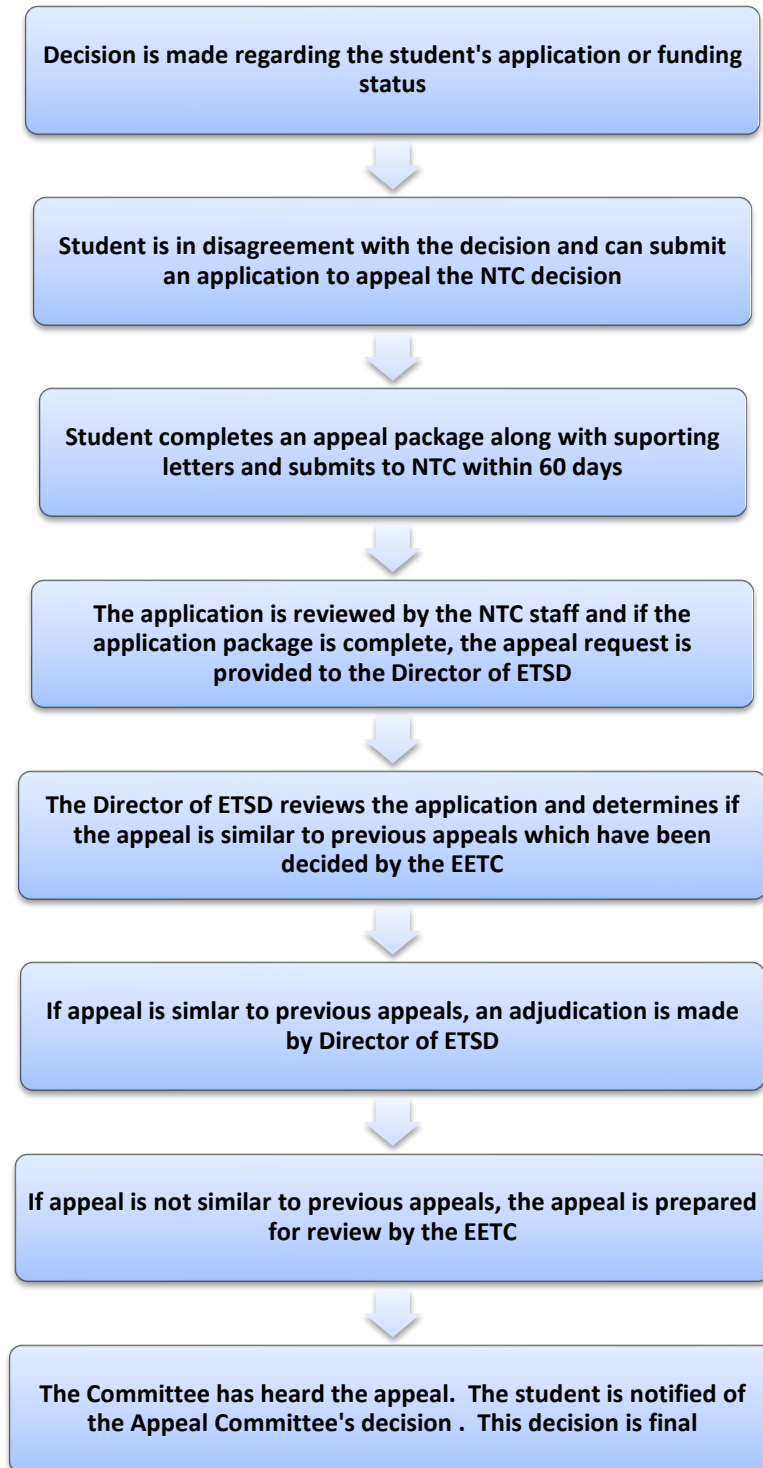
Decision is made regarding the student's application or funding status

Student is in disagreement with the decision and can submit an application to appeal the NTC decision

Student completes an appeal package along with suporting letters and submits to NTC within 60 days

The application is reviewed by the NTC staff and if the application package is complete, the appeal request is provided to the Director of ETSD

The Director of ETSD reviews the application and determines if the appeal is similar to previous appeals which have been decided by the EETC

If appeal is simlar to previous appeals, an adjudication is made by Director of ETSD

If appeal is not similar to previous appeals, the appeal is prepared for review by the EETC

The Committee has heard the appeal. The student is notified of the Appeal Committee's decision . This decision is final